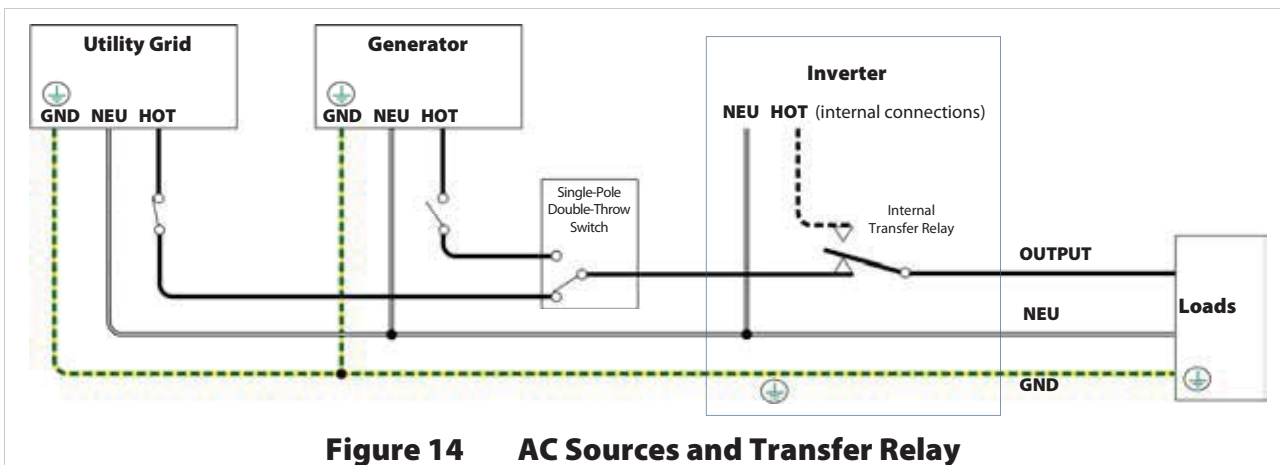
Utility Grid

GND NEU HOT

Generator

GND NEU HOT

Inverter

NEU HOT (internal connections)

Single-Pole Double-Throw Switch

Internal Transfer Relay

OUTPUT

NEU

Loads

GND

Figure 14 AC Sources and Transfer Relay